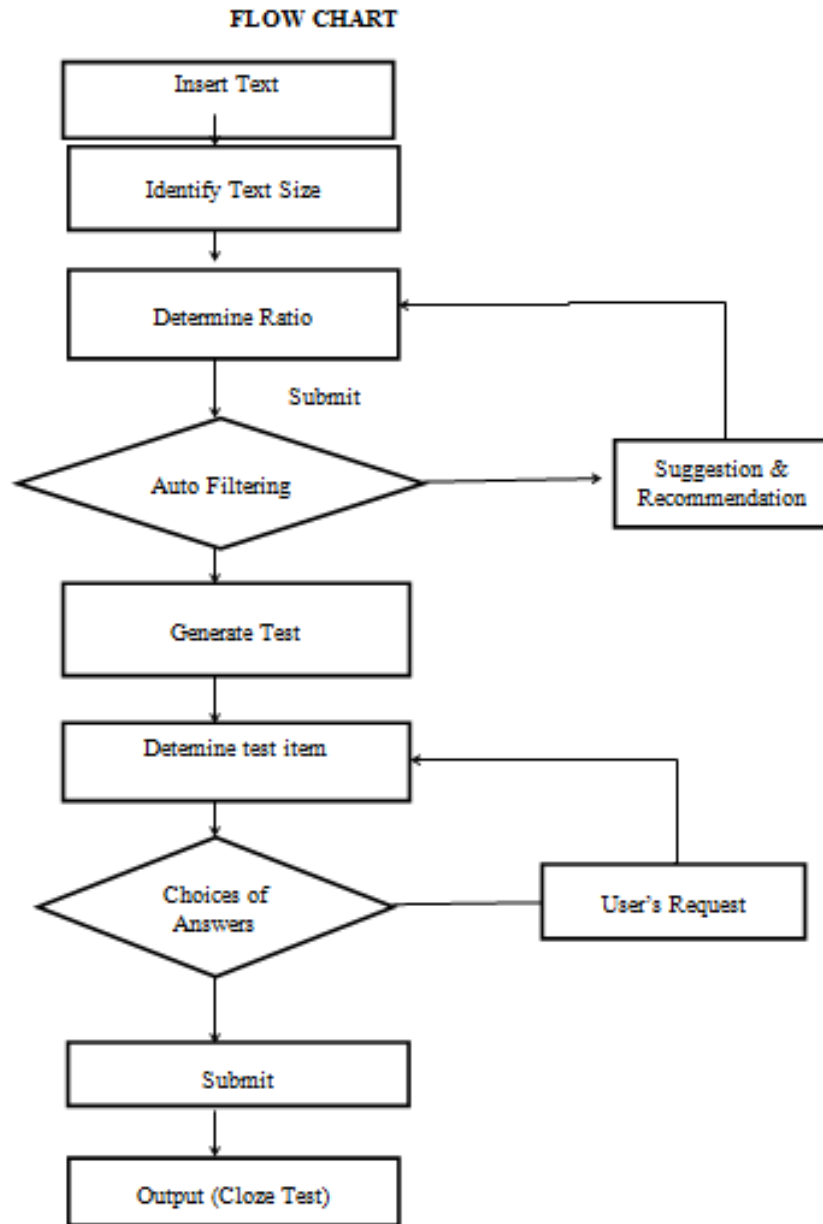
FLOW CHART

Insert Text

Identify Text Size

Determine Ratio

Submit

Auto Filtering

Suggestion & Recommendation

Generate Test

Detemine test item

Choices of Answers

User's Request

Submit

Output (Cloze Test)